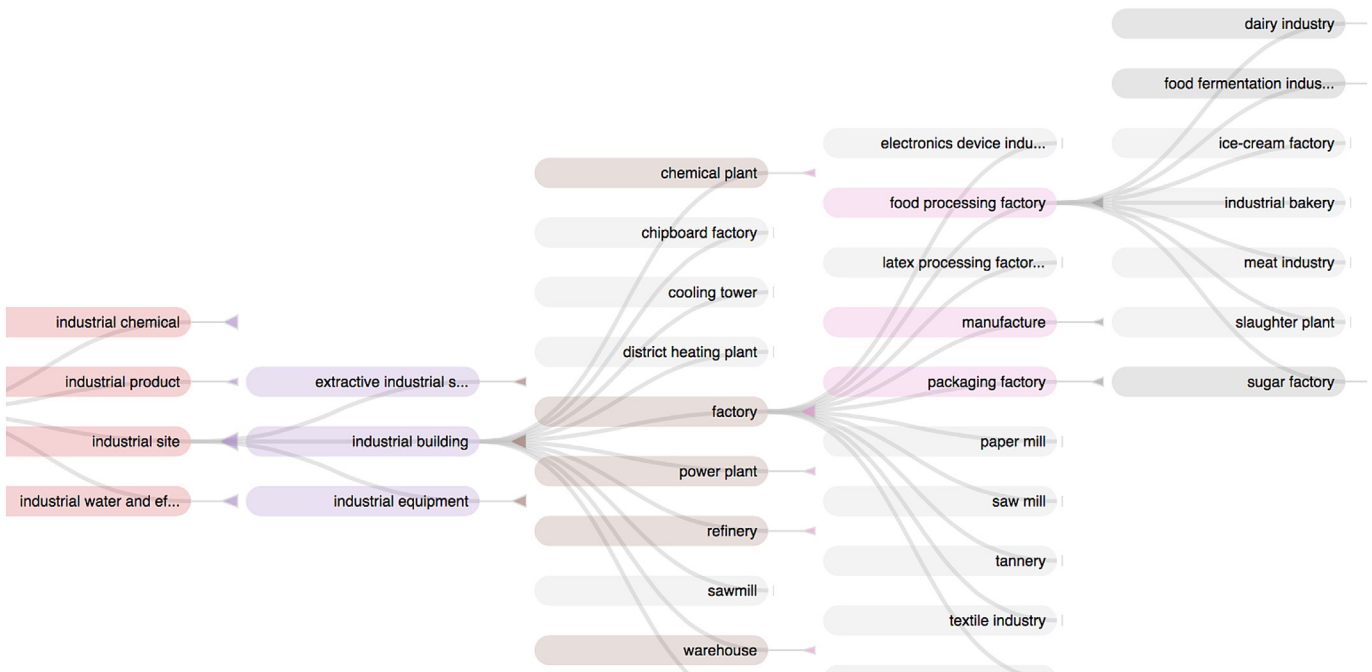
industrial chemical
industrial product
industrial site
industrial water and ef...

extractive industrial s...
industrial building
industrial equipment

chemical plant
chipboard factory
cooling tower
district heating plant
factory
power plant
refinery
sawmill
warehouse

electronics device indu...
food processing factory
latex processing factor...
manufacture
packaging factory
paper mill
saw mill
tannery
textile industry

dairy industry
food fermentation indus...
ice-cream factory
industrial bakery
meat industry
slaughter plant
sugar factory